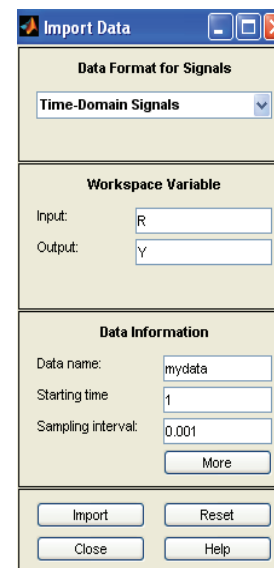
Import Data

Data Format for Signals

Time-Domain Signals

Workspace Variable

Input: R

Output: Y

Data Information

Data name: mydata

Starting time 1

Sampling interval: 0.001

More

Import

Reset

Close

Help